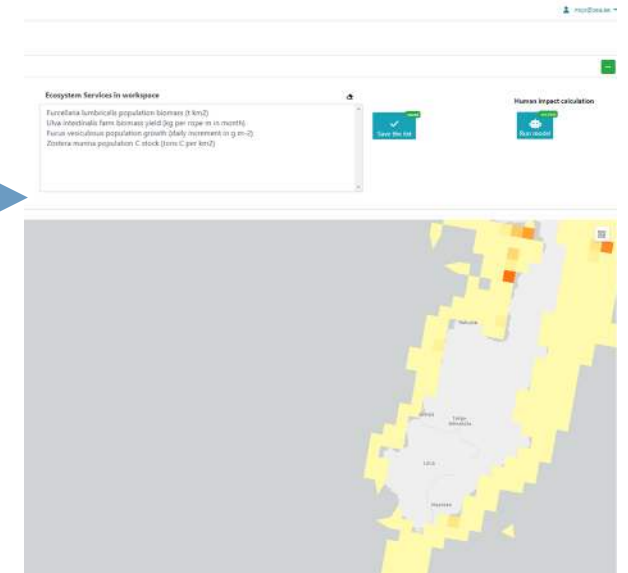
HortEstate ▾

Ecosystem Services in workspace

Furcellaria lumbricalis population biomass (t km2)
Ulva intestinalis farm biomass yield (kg per rope m in month)
Fucus vesiculosus population growth (daily increment in g m-2)
Zostera marina population C stock (tons C per km2)

Save the list

Human impact calculation

Run model

Nasva
Sõrve
Tehumardi
Lõu
Mõntu